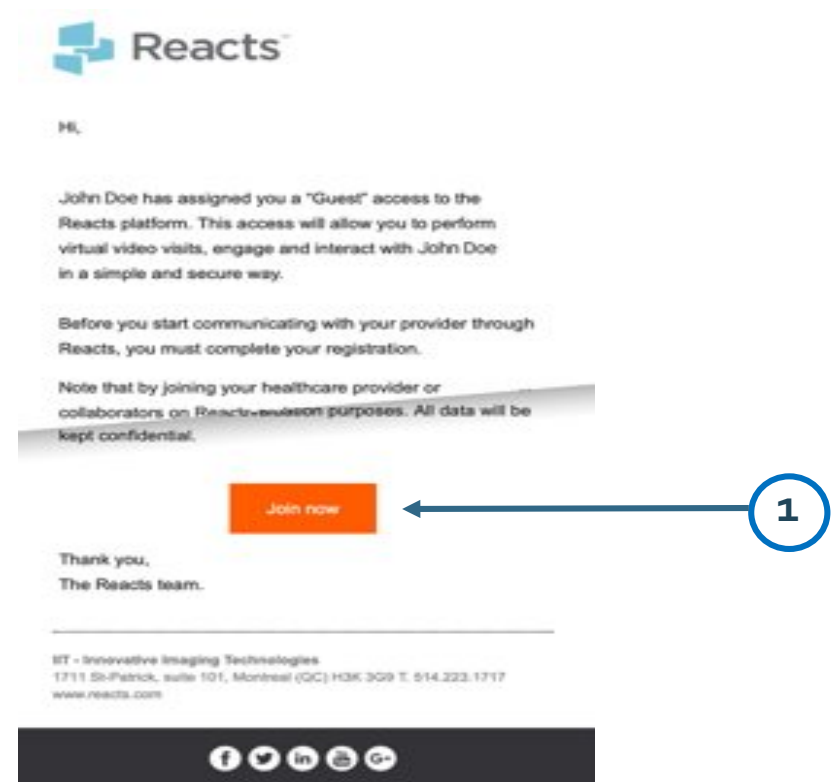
Reacts™

Hi,

John Doe has assigned you a "Guest" access to the Reacts platform. This access will allow you to perform virtual video visits, engage and interact with John Doe in a simple and secure way.

Before you start communicating with your provider through Reacts, you must complete your registration.

Note that by joining your healthcare provider or collaborators on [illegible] purposes. All data will be kept confidential.

Join now

1

Thank you,
The Reacts team.

IIT - Innovative Imaging Technologies
1711 St-Patrick, suite 101, Montreal (QC) H3K 3G9 T. 514.223.1717
www.reacts.com